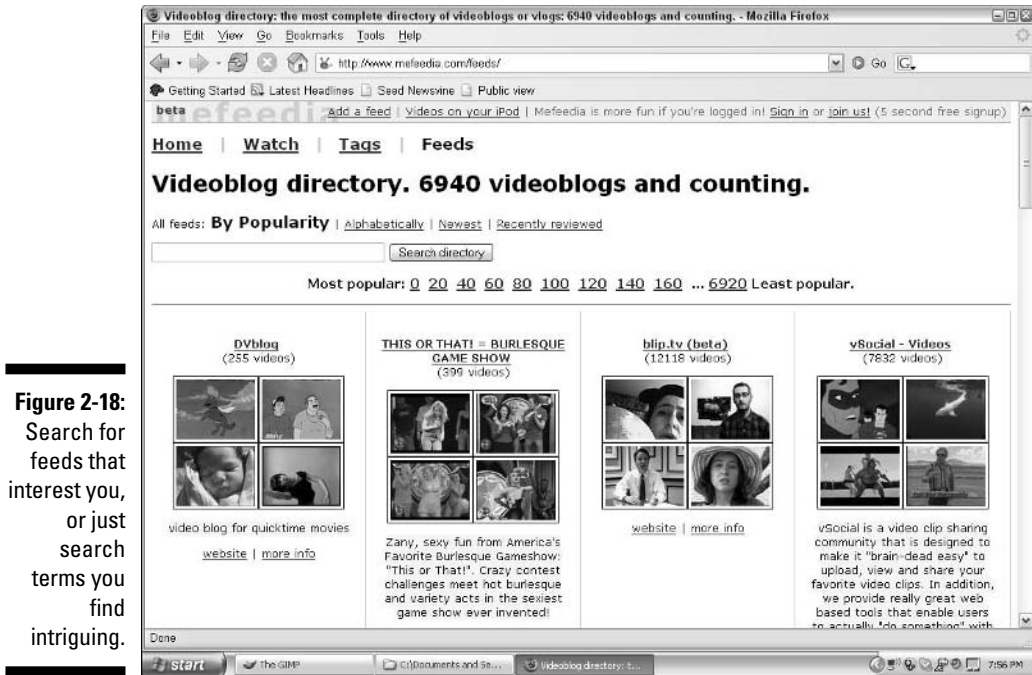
Figure 2-18: Search for feeds that interest you, or just search terms you find intriguing.

Videoblog directory: the most complete directory of videoblogs or vlogs: 6940 videoblogs and counting. - Mozilla Firefox

File Edit View Go Bookmarks Tools Help

http://www.mefeedia.com/feeds/

Go

Getting Started Latest Headlines Seed Newsvine Public view

beta mefeedia Add a feed | Videos on your iPod | Mefeedia is more fun if you're logged in! Sign in or join us! (5 second free signup)

Home | Watch | Tags | Feeds

Videoblog directory. 6940 videoblogs and counting.

All feeds: By Popularity | Alphabetically | Newest | Recently reviewed

Search directory

Most popular: 0 20 40 60 80 100 120 140 160 ... 6920 Least popular.

DVblog
(255 videos)

video blog for quicktime movies

website | more info

THIS OR THAT! = BURLESQUE GAME SHOW
(399 videos)

Zany, sexy fun from America's Favorite Burlesque Gameshow: "This or That!". Crazy contest challenges meet hot burlesque and variety acts in the sexiest game show ever invented!

blip.tv (beta)
(12118 videos)

website | more info

vSocial - Videos
(7832 videos)

vSocial is a video clip sharing community that is designed to make it "brain-dead easy" to upload, view and share your favorite video clips. In addition, we provide really great web based tools that enable users to actually "do something" with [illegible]

Done

start The GIMP C:\Documents and Se... Videoblog directory: t... 7:56 PM